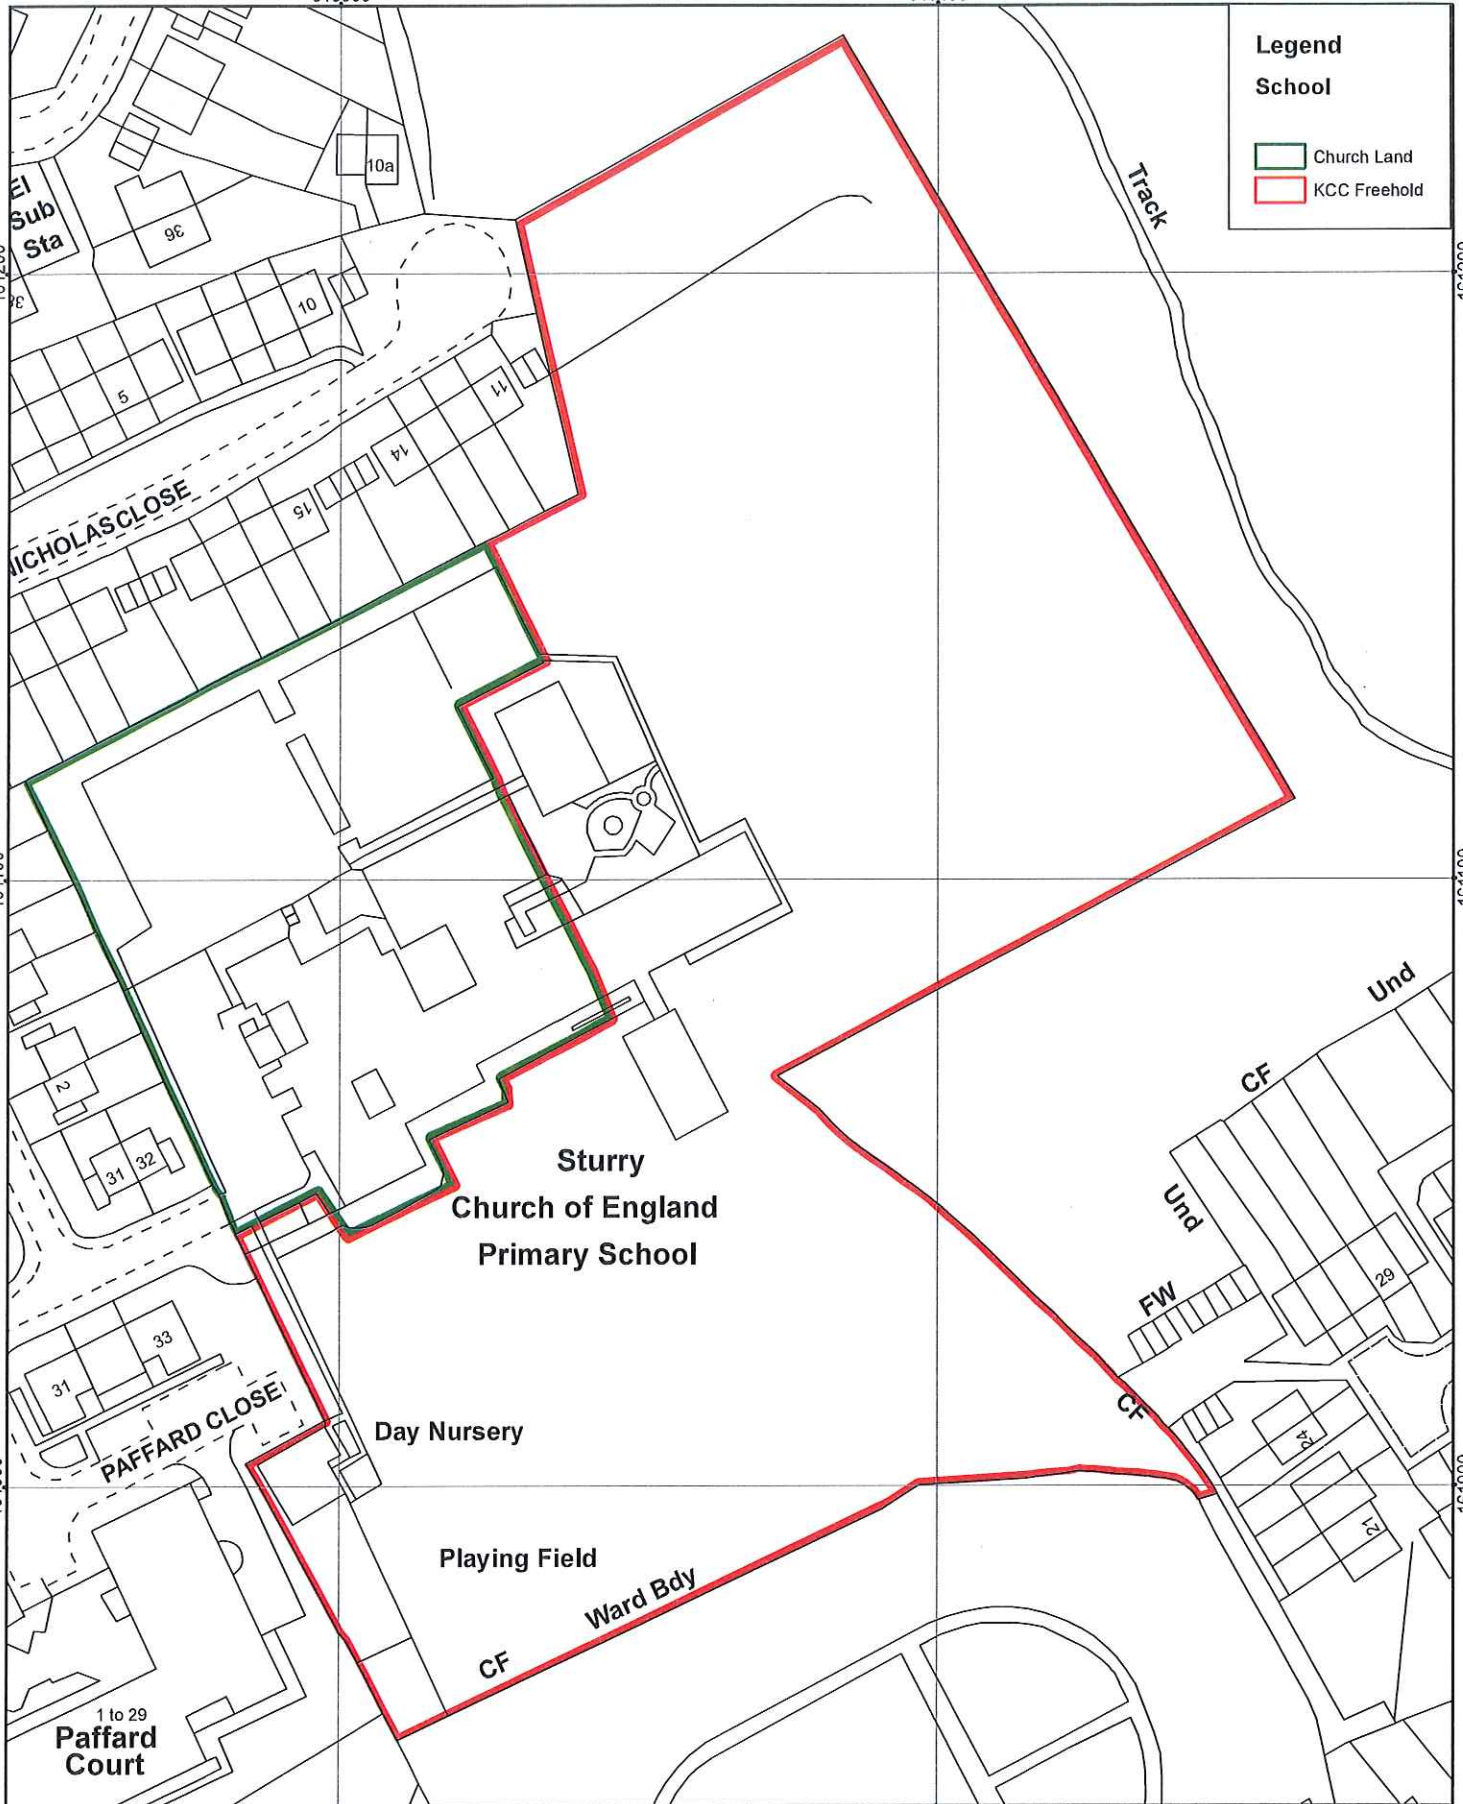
Legend
School

Church Land
KCC Freehold

10a
El Sub Sta
36
Track
10
5
11
14
15
NICHOLAS CLOSE
2
31
32
Sturry Church of England Primary School
Und
CF
Und
FW
29
CF
24
21
33
31
PAFFARD CLOSE
Day Nursery
Playing Field
Ward Bdy
CF
1 to 29
Paffard Court